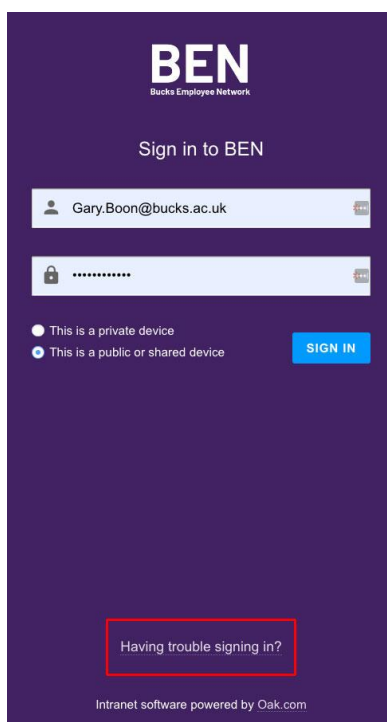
BEN
Bucks Employee Network

Sign in to BEN

Gary.Boon@bucks.ac.uk

••••••••••••

This is a private device
This is a public or shared device

SIGN IN

Having trouble signing in?

Intranet software powered by Oak.com